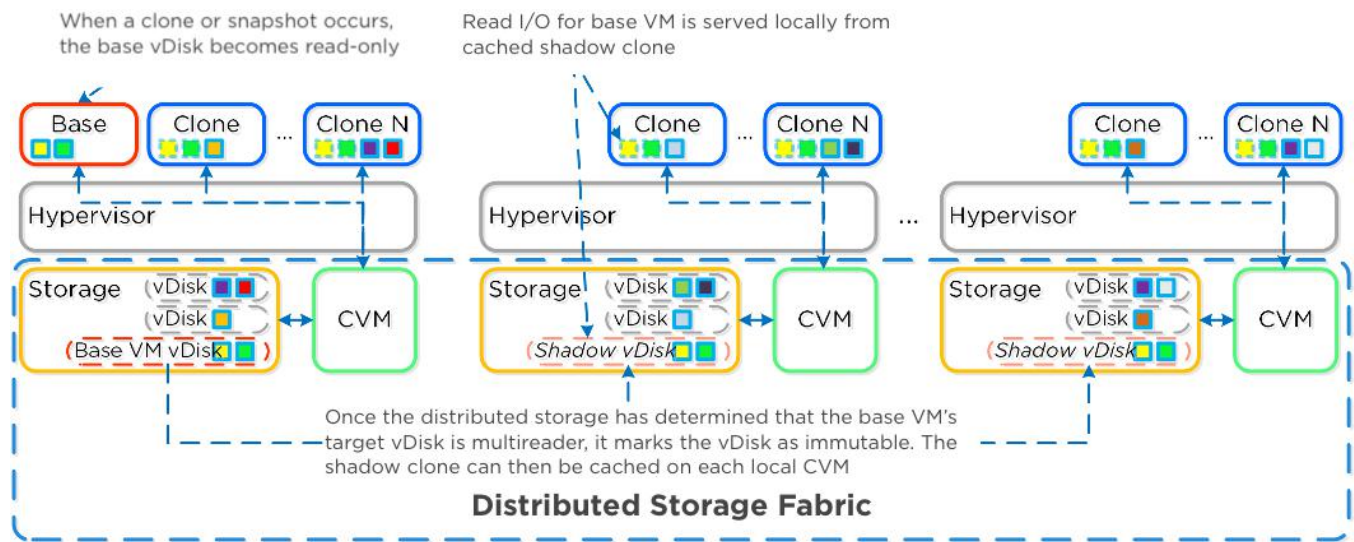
When a clone or snapshot occurs, the base vDisk becomes read-only

Read I/O for base VM is served locally from cached shadow clone

Base

Clone

...

Clone N

Clone

...

Clone N

Clone

...

Clone N

Hypervisor

Hypervisor

...

Hypervisor

Storage

vDisk

vDisk

Base VM vDisk

CVM

Storage

vDisk

vDisk

Shadow vDisk

CVM

Storage

vDisk

vDisk

Shadow vDisk

CVM

Once the distributed storage has determined that the base VM's target vDisk is multireader, it marks the vDisk as immutable. The shadow clone can then be cached on each local CVM

Distributed Storage Fabric